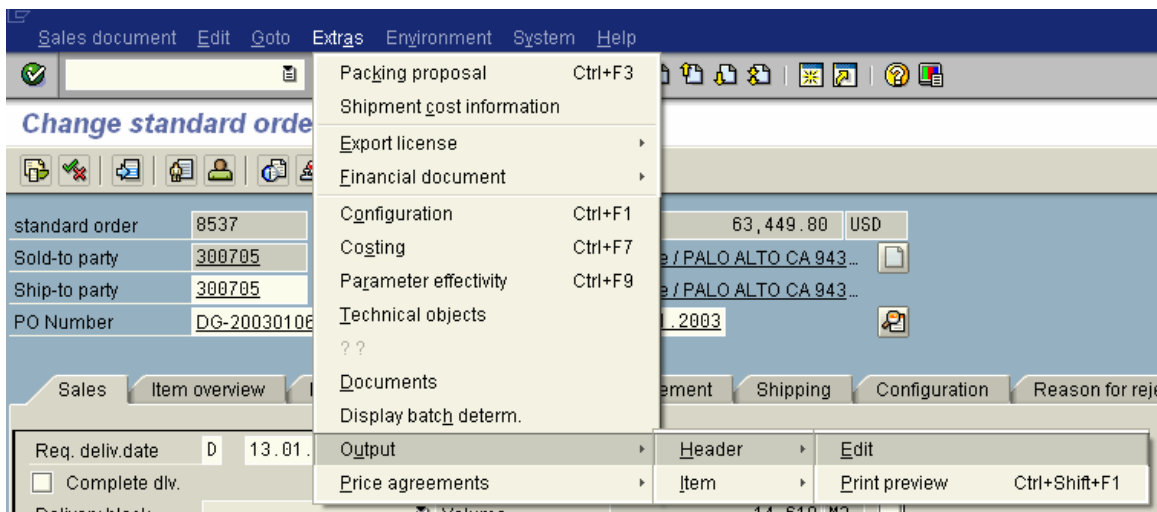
Sales document Edit Goto Extras Environment System Help

Change standard orde

| | | | |
|---|---|---|---|
| standard order | 8537 | 63,449.80 | USD |
| Sold-to party | 300705 | e / PALO ALTO CA 943... | |
| Ship-to party | 300705 | e / PALO ALTO CA 943... | |
| PO Number | DG-20030106 | 1.2003 | |

Packing proposal Ctrl+F3
Shipment cost information
Export license
Financial document
Configuration Ctrl+F1
Costing Ctrl+F7
Parameter effectivity Ctrl+F9
Technical objects
? ?
Documents
Display batch determ.
Output
Price agreements

Header
Item

Edit
Print preview Ctrl+Shift+F1

Sales | Item overview | ement | Shipping | Configuration | Reason for rej

Req. deliv.date D 13.01.
Complete dlv.